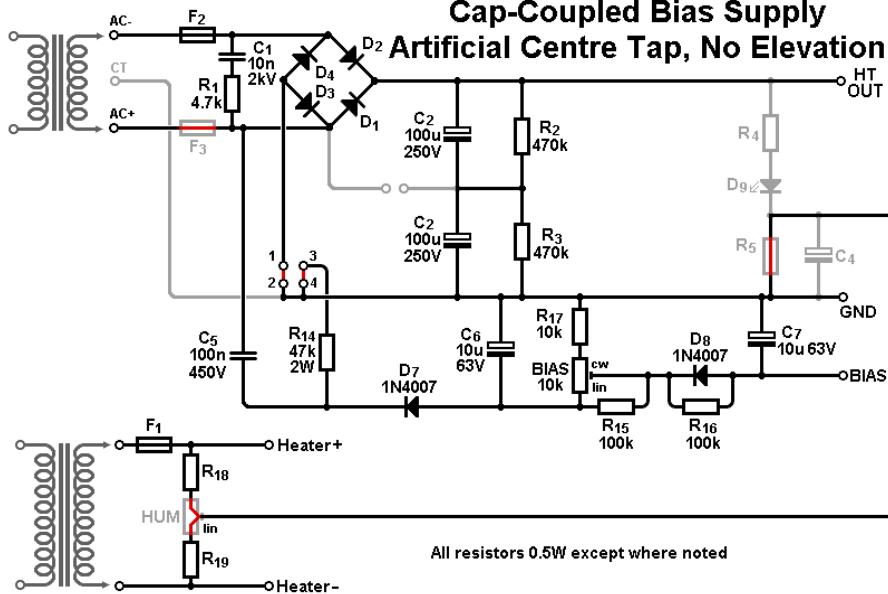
Cap-Coupled Bias Supply
Artificial Centre Tap, No Elevation

AC-
CT
AC+
$F_2$
$F_3$
$C_1$ 10n 2kV
$R_1$ 4.7k
$D_2$
$D_4$
$D_3$
$D_1$
HT OUT
$C_2$ 100u 250V
$R_2$ 470k
$R_4$
$D_9$
$C_2$ 100u 250V
$R_3$ 470k
$R_5$
$C_4$
1
2
3
4
GND
$C_5$ 100n 450V
$R_{14}$ 47k 2W
$D_7$ 1N4007
$C_6$ 10u 63V
$R_{17}$ 10k
BIAS 10k
cw
lin
$D_8$ 1N4007
$C_7$ 10u 63V
BIAS
$R_{15}$ 100k
$R_{16}$ 100k
$F_1$
Heater+
$R_{18}$
HUM
lin
$R_{19}$
Heater-
All resistors 0.5W except where noted